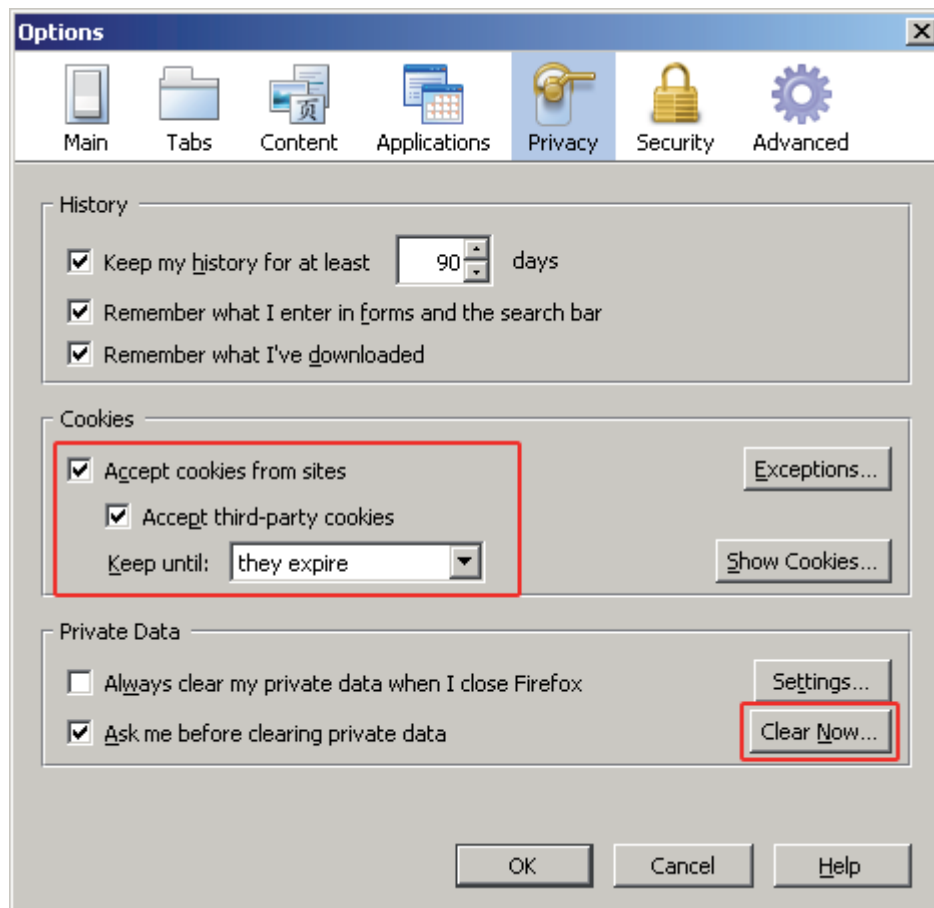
Options

Main
Tabs
Content
Applications
Privacy
Security
Advanced

History
Keep my history for at least 90 days
Remember what I enter in forms and the search bar
Remember what I've downloaded

Cookies
Accept cookies from sites
Accept third-party cookies
Keep until: they expire
Exceptions...
Show Cookies...

Private Data
Always clear my private data when I close Firefox
Ask me before clearing private data
Settings...
Clear Now...

OK
Cancel
Help